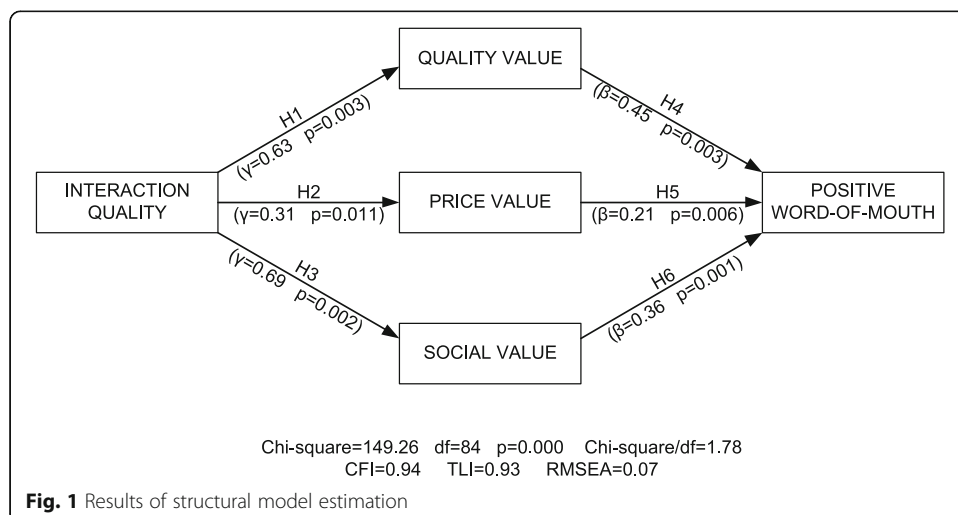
QUALITY VALUE

H1
(γ=0.63 p=0.003)

H4
(β=0.45 p=0.003)

INTERACTION QUALITY

H2
(γ=0.31 p=0.011)

PRICE VALUE

H5
(β=0.21 p=0.006)

POSITIVE WORD-OF-MOUTH

H3
(γ=0.69 p=0.002)

H6
(β=0.36 p=0.001)

SOCIAL VALUE

Chi-square=149.26 df=84 p=0.000 Chi-square/df=1.78
CFI=0.94 TLI=0.93 RMSEA=0.07

**Fig. 1** Results of structural model estimation